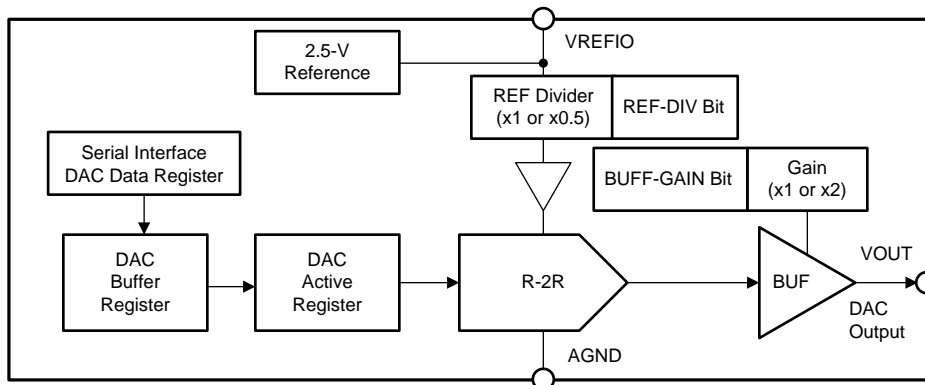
VREFIO

2.5-V Reference

REF Divider (x1 or x0.5)

REF-DIV Bit

Serial Interface DAC Data Register

BUFF-GAIN Bit

Gain (x1 or x2)

DAC Buffer Register

DAC Active Register

R-2R

BUF

VOUT

DAC Output

AGND